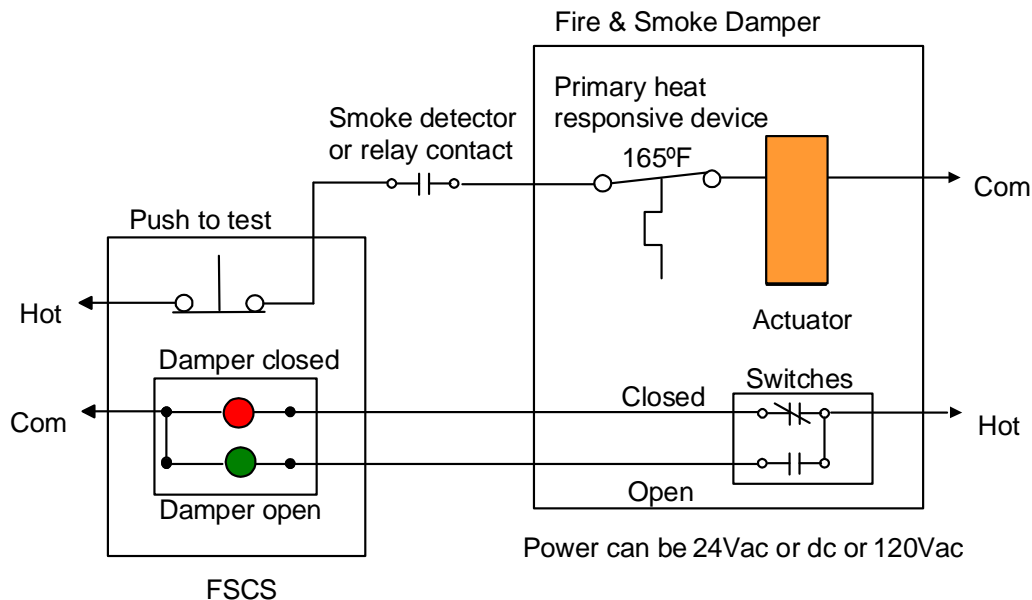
Fire & Smoke Damper

Smoke detector or relay contact

Primary heat responsive device

165ºF

Com

Push to test

Hot

Actuator

Damper closed

Switches

Closed

Com

Hot

Open

Damper open

Power can be 24Vac or dc or 120Vac

FSCS